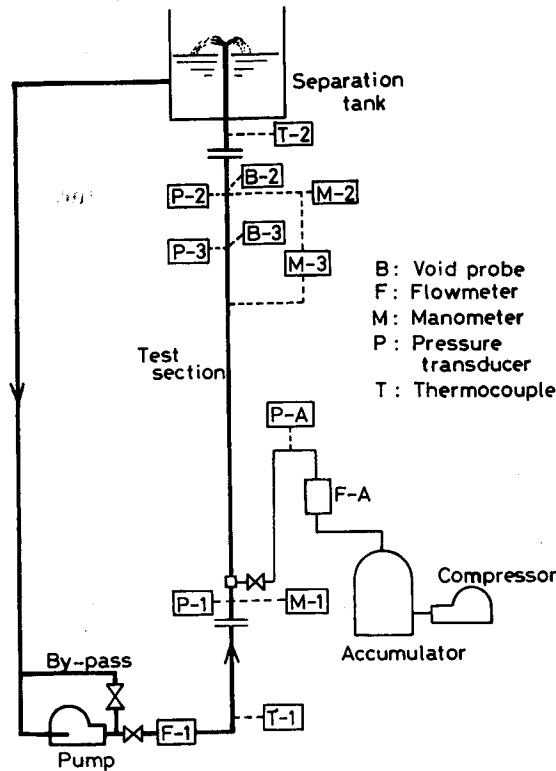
Separation tank

T-2

B-2

P-2

M-2

B-3

P-3

M-3

B: Void probe
F: Flowmeter
M: Manometer
P: Pressure transducer
T: Thermocouple

Test section

P-A

F-A

Compressor

P-1

M-1

Accumulator

By-pass

F-1

T-1

Pump